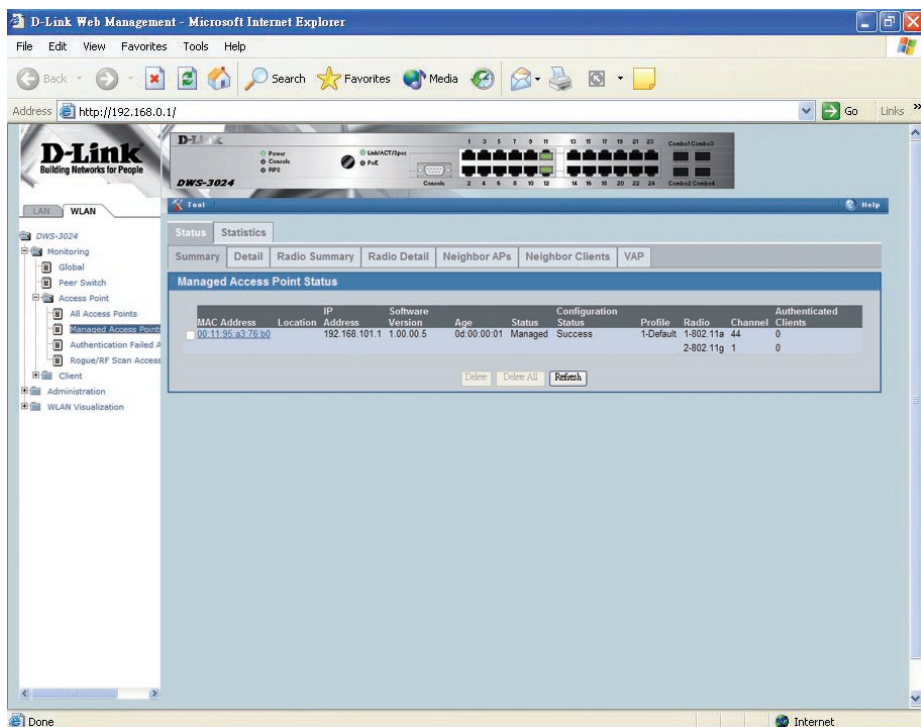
D-Link Web Management - Microsoft Internet Explorer

File Edit View Favorites Tools Help

Back Search Favorites Media

Address http://192.168.0.1/ Go Links »

D-Link
Building Networks for People

D-Link
Power
Console
RPS
Link/ACT/Spd
PoE
Console
1 3 5 7 9 11 13 15 17 19 21 23 Combo1 Combo3
2 4 6 8 10 12 14 16 18 20 22 24 Combo2 Combo4
DWS-3024

Tool Help

LAN WLAN

DWS-3024
Monitoring
Global
Peer Switch
Access Point
All Access Points
Managed Access Points
Authentication Failed A
Rogue/RF Scan Access
Client
Administration
WLAN Visualization

Status Statistics

Summary Detail Radio Summary Radio Detail Neighbor APs Neighbor Clients VAP

Managed Access Point Status

| MAC Address | Location | IP Address | Software Version | Age | Status | Configuration Status | Profile | Radio | Channel | Authenticated Clients |
|---|---|---|---|---|---|---|---|---|---|---|
| 00:11:95:a3:76:b0 | | 192.168.101.1 | 1.00.00.5 | 0d:00:00:01 | Managed | Success | 1-Default | 1-802.11a | 44 | 0 |
| | | | | | | | | 2-802.11g | 1 | 0 |

Delete Delete All Refresh

Done Internet